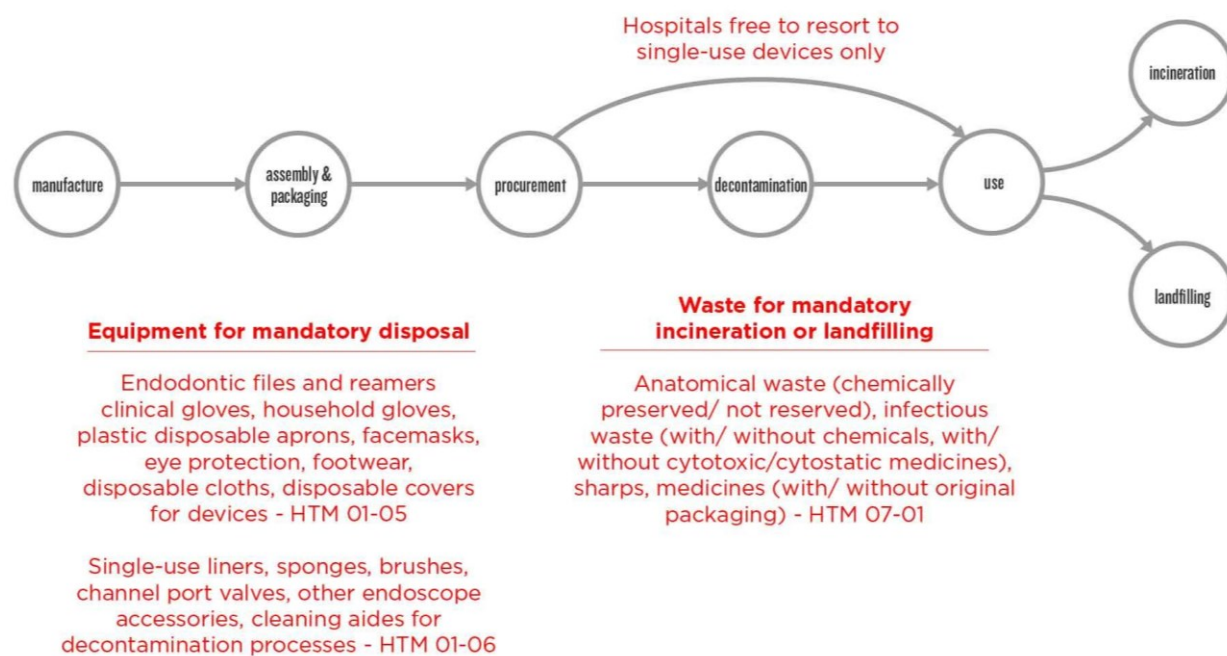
Hospitals free to resort to single-use devices only

manufacture

assembly & packaging

procurement

decontamination

use

incineration

landfilling

Equipment for mandatory disposal

Endodontic files and reamers clinical gloves, household gloves, plastic disposable aprons, facemasks, eye protection, footwear, disposable cloths, disposable covers for devices - HTM 01-05

Single-use liners, sponges, brushes, channel port valves, other endoscope accessories, cleaning aides for decontamination processes - HTM 01-06

Waste for mandatory incineration or landfilling

Anatomical waste (chemically preserved/ not reserved), infectious waste (with/ without chemicals, with/ without cytotoxic/cytostatic medicines), sharps, medicines (with/ without original packaging) - HTM 07-01